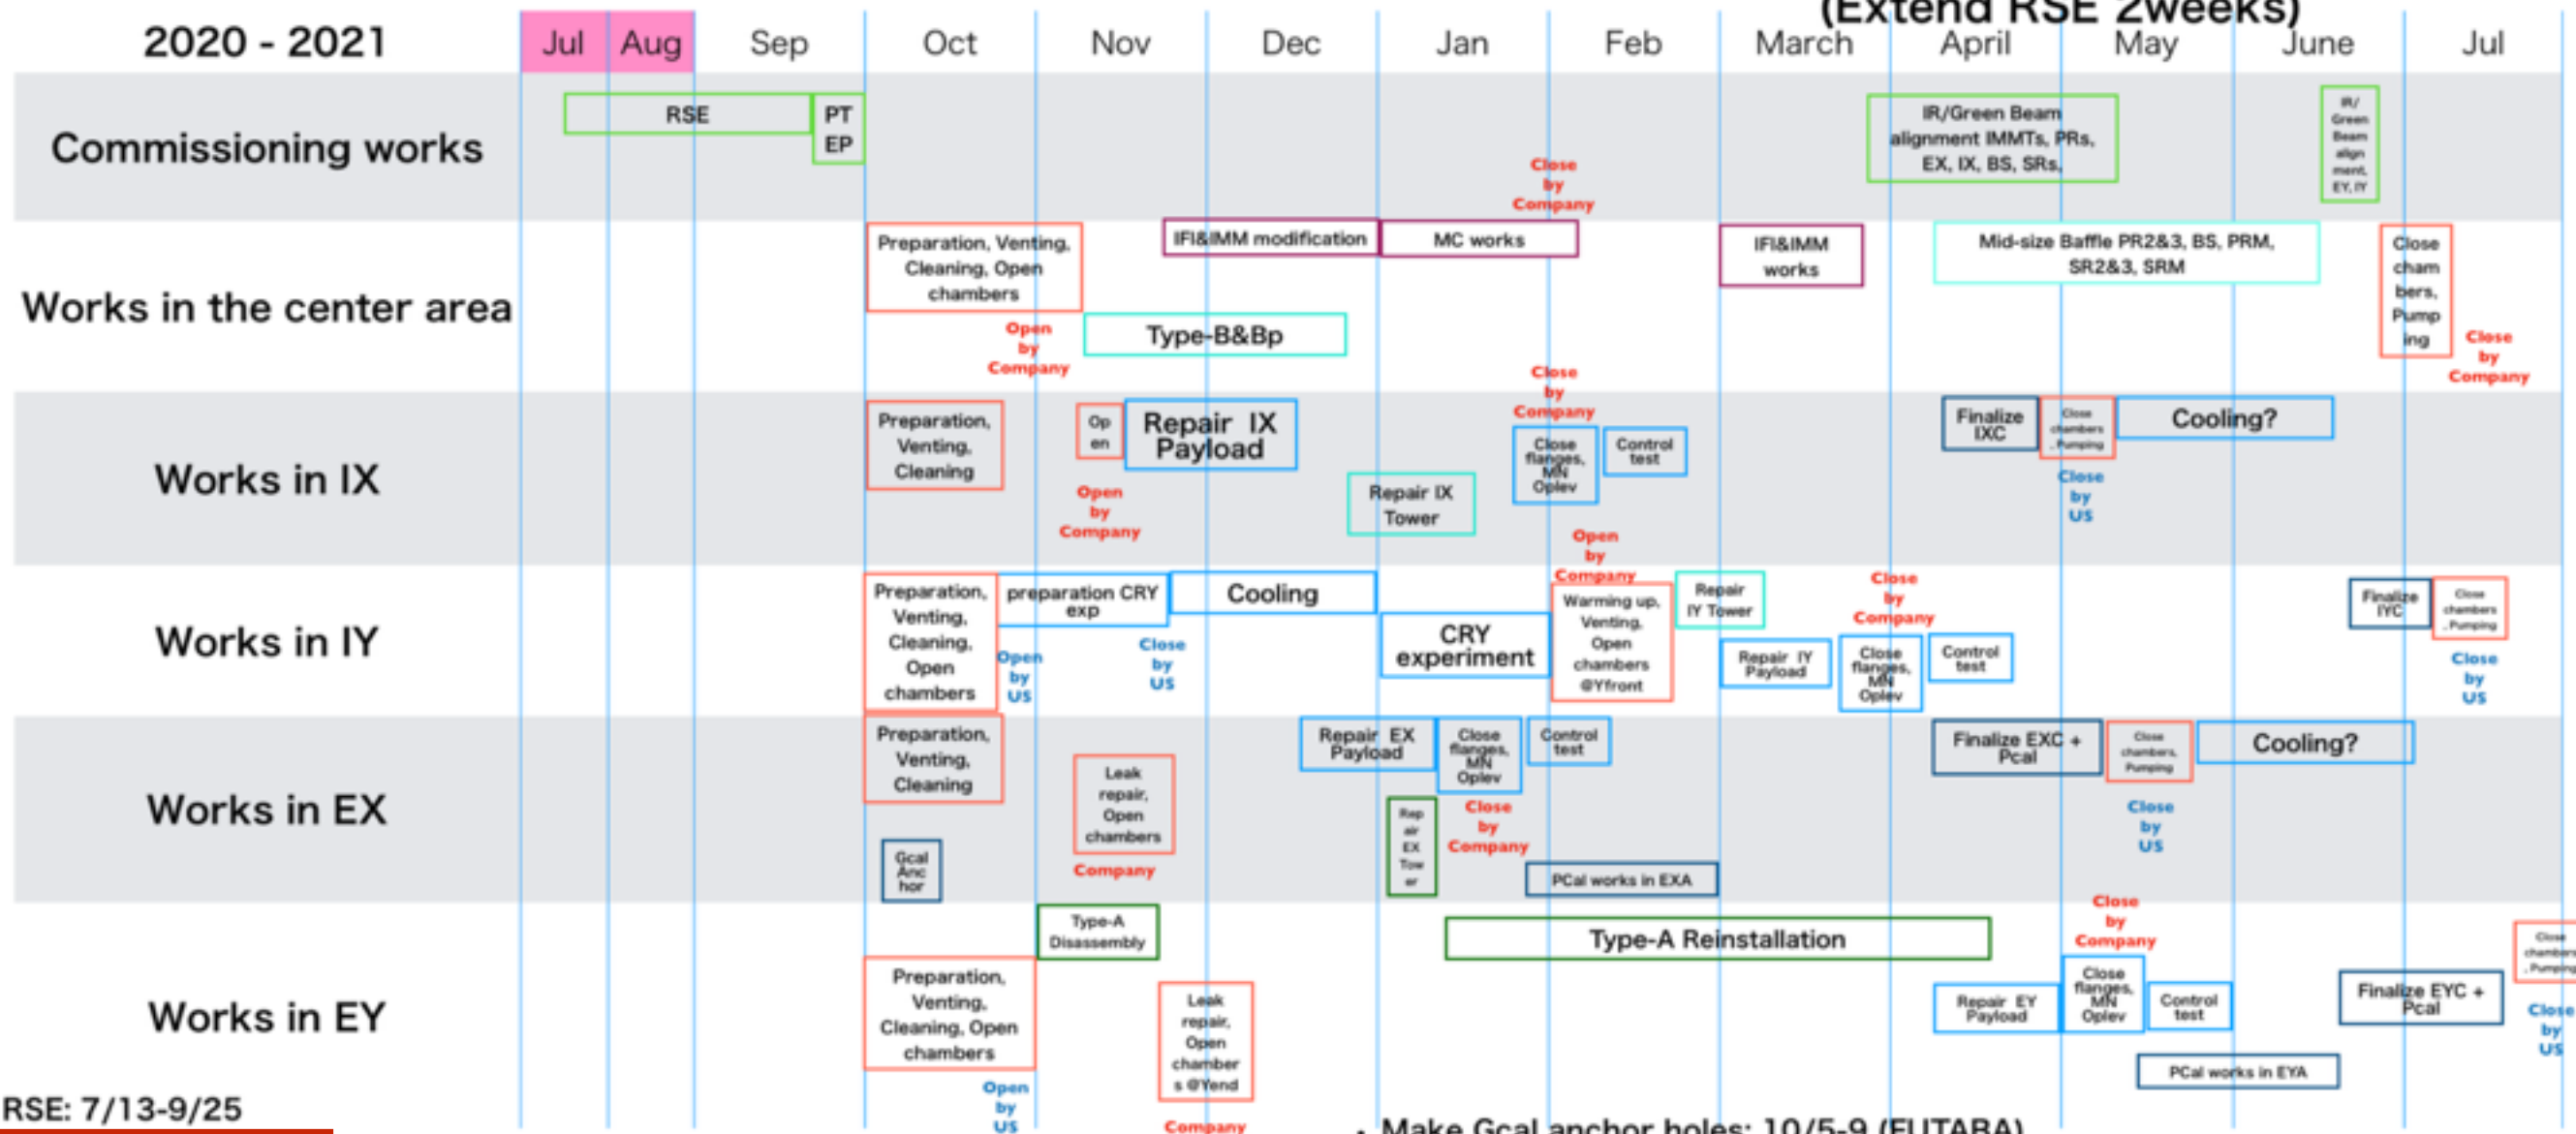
(Extend RSE 2weeks)

2020 - 2021

| Jul | Aug | Sep | Oct | Nov | Dec | Jan | Feb | March | April | May | June | Jul |
|---|---|---|---|---|---|---|---|---|---|---|---|---|

Commissioning works

RSE

PT EP

IR/Green Beam alignment IMMTs, PRs, EX, IX, BS, SRs,

IR/ Green Beam align ment, EY, IY

Close by Company

Works in the center area

Preparation, Venting, Cleaning, Open chambers

IFI&IMM modification

MC works

IFI&IMM works

Mid-size Baffle PR2&3, BS, PRM, SR2&3, SRM

Close cham bers, Pump ing

Open by Company

Type-B&Bp

Close by Company

Works in IX

Close by Company

Preparation, Venting, Cleaning

Op en

Repair IX Payload

Close flanges, MN Oplev

Control test

Finalize IXC

Close chambers, Pumping

Cooling?

Repair IX Tower

Open by Company

Close by US

Works in IY

Open by Company

Close by Company

Preparation, Venting, Cleaning, Open chambers

preparation CRY exp

Cooling

CRY experiment

Warming up, Venting, Open chambers @Yfront

Repair IY Tower

Repair IY Payload

Close flanges, MN Oplev

Control test

Finalize IYC

Close chambers, Pumping

Open by US

Close by US

Close by US

Works in EX

Preparation, Venting, Cleaning

Leak repair, Open chambers

Repair EX Payload

Close flanges, MN Oplev

Control test

Finalize EXC + Pcal

Close chambers, Pumping

Cooling?

Gcal Anc hor

Company

Rep air EX Tow er

Close by Company

PCal works in EXA

Close by US

Works in EY

Type-A Disassembly

Type-A Reinstallation

Close by Company

Close chambers, Pumping

Preparation, Venting, Cleaning, Open chambers

Leak repair, Open chamber s @Yend

Repair EY Payload

Close flanges, MN Oplev

Control test

Finalize EYC + Pcal

Close by US

PCal works in EYA

Open by US

Company

RSE: 7/13-9/25

• Make Gcal anchor holes: 10/5-9 (FUTABA)